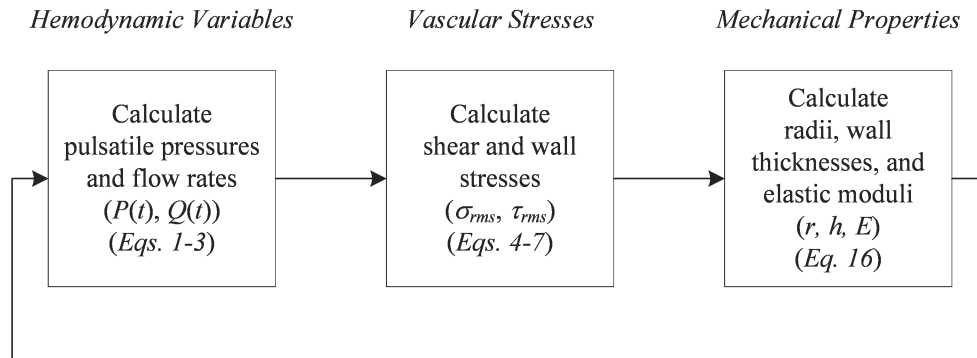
*Hemodynamic Variables*

*Vascular Stresses*

*Mechanical Properties*

Calculate pulsatile pressures and flow rates ($P(t)$, $Q(t)$) (*Eqs. 1-3*)

Calculate shear and wall stresses ($\sigma_{rms}$, $\tau_{rms}$) (*Eqs. 4-7*)

Calculate radii, wall thicknesses, and elastic moduli ($r$, $h$, $E$) (*Eq. 16*)